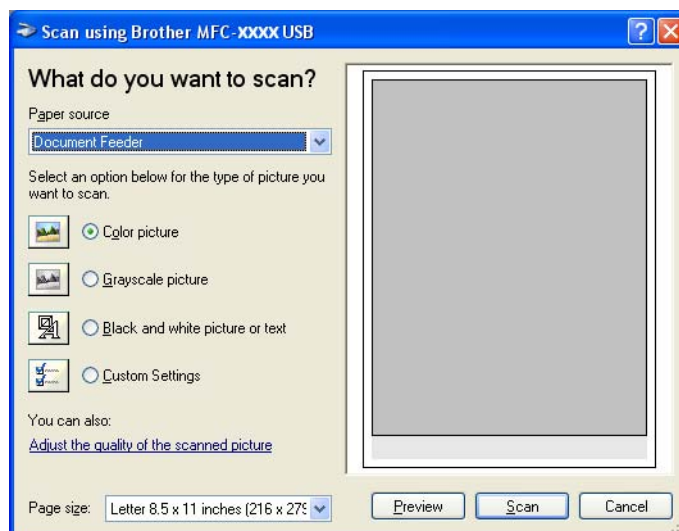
Scan using Brother MFC-XXXX USB

What do you want to scan?

Paper source

Document Feeder

Select an option below for the type of picture you want to scan.

Color picture

Grayscale picture

Black and white picture or text

Custom Settings

You can also:

Adjust the quality of the scanned picture

Page size: Letter 8.5 x 11 inches (216 x 27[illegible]

Preview

Scan

Cancel